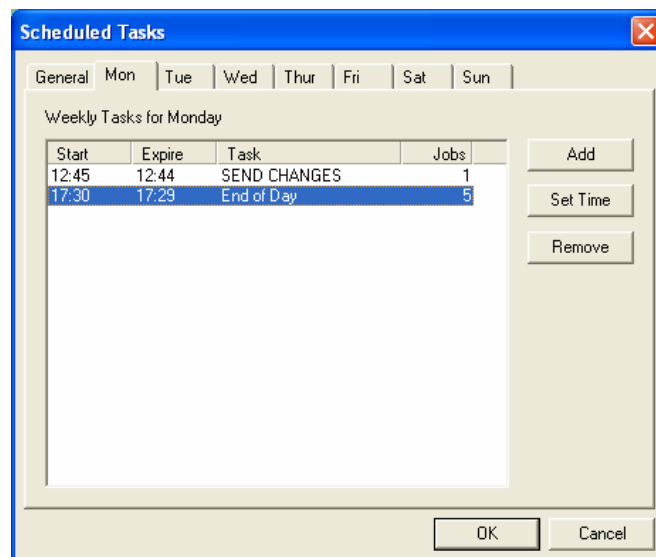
Scheduled Tasks

General | Mon | Tue | Wed | Thur | Fri | Sat | Sun

Weekly Tasks for Monday

| Start | Expire | Task | Jobs |
|---|---|---|---|
| 12:45 | 12:44 | SEND CHANGES | 1 |
| 17:30 | 17:29 | End of Day | 5 |

Add

Set Time

Remove

OK

Cancel